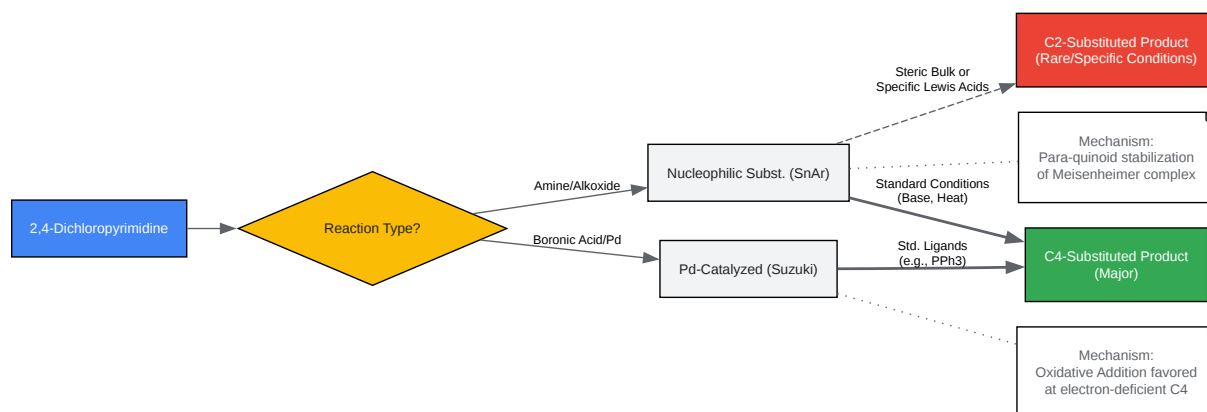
2,4-Dichloropyrimidine

Reaction Type?

Amine/Alkoxide

Boronic Acid/Pd

Nucleophilic Subst. (SnAr)

Pd-Catalyzed (Suzuki)

Steric Bulk or Specific Lewis Acids

C2-Substituted Product (Rare/Specific Conditions)

Mechanism: Para-quinoid stabilization of Meisenheimer complex

Standard Conditions (Base, Heat)

Std. Ligands (e.g., PPh3)

C4-Substituted Product (Major)

Mechanism: Oxidative Addition favored at electron-deficient C4